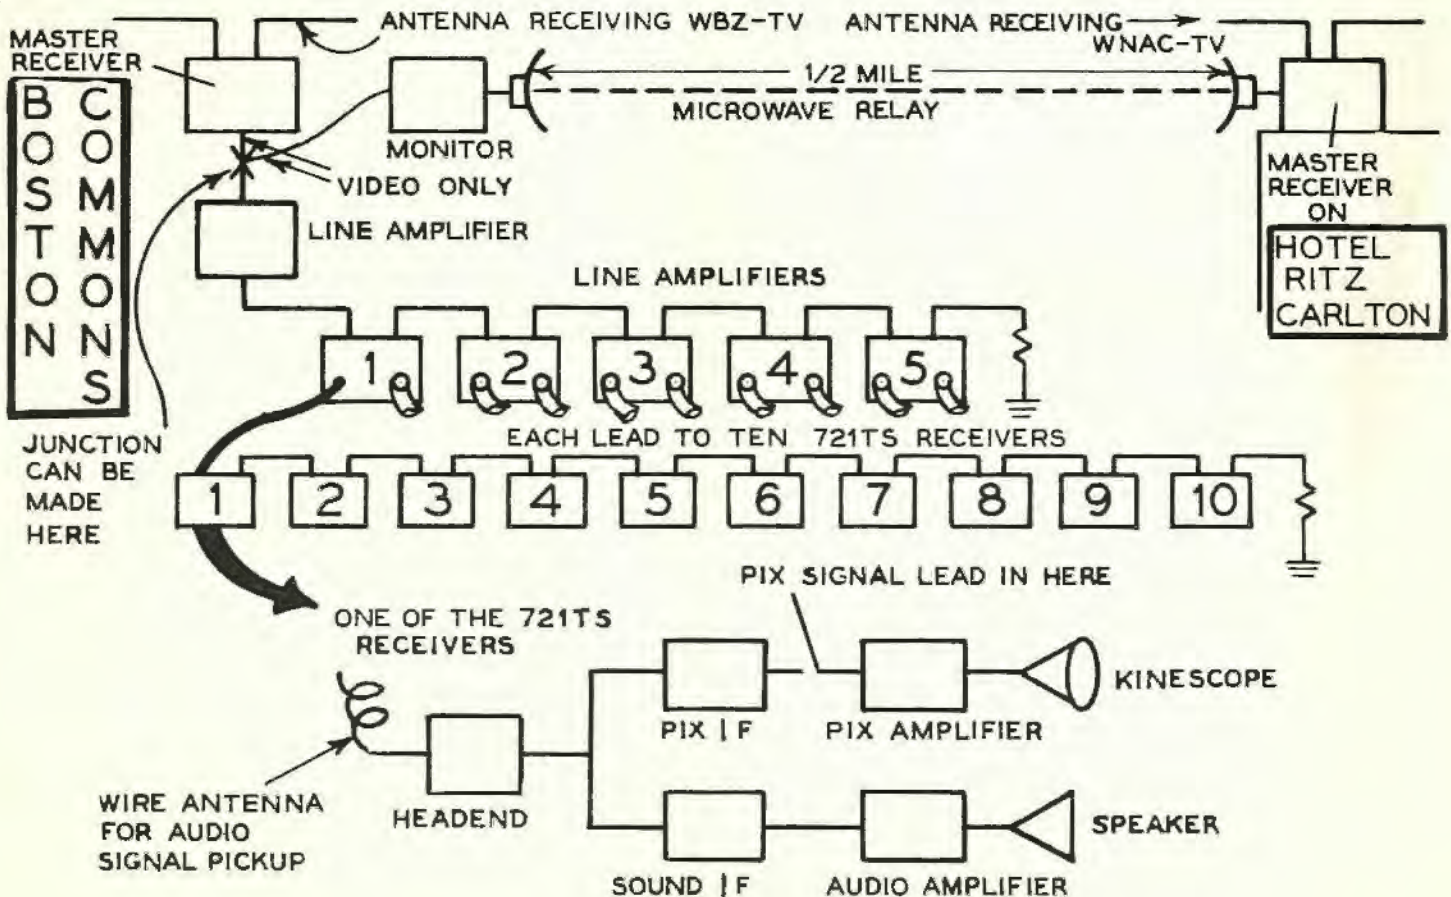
MASTER RECEIVER

ANTENNA RECEIVING WBZ-TV

ANTENNA RECEIVING WNAC-TV

BOSTON COMMONS

1/2 MILE

MICROWAVE RELAY

MONITOR

VIDEO ONLY

LINE AMPLIFIER

MASTER RECEIVER ON

HOTEL RITZ CARLTON

LINE AMPLIFIERS

1 2 3 4 5

JUNCTION CAN BE MADE HERE

EACH LEAD TO TEN 721TS RECEIVERS

1 2 3 4 5 6 7 8 9 10

PIX SIGNAL LEAD IN HERE

ONE OF THE 721TS RECEIVERS

KINESCOPE

PIX I F

PIX AMPLIFIER

WIRE ANTENNA FOR AUDIO SIGNAL PICKUP

HEADEND

SPEAKER

SOUND I F

AUDIO AMPLIFIER